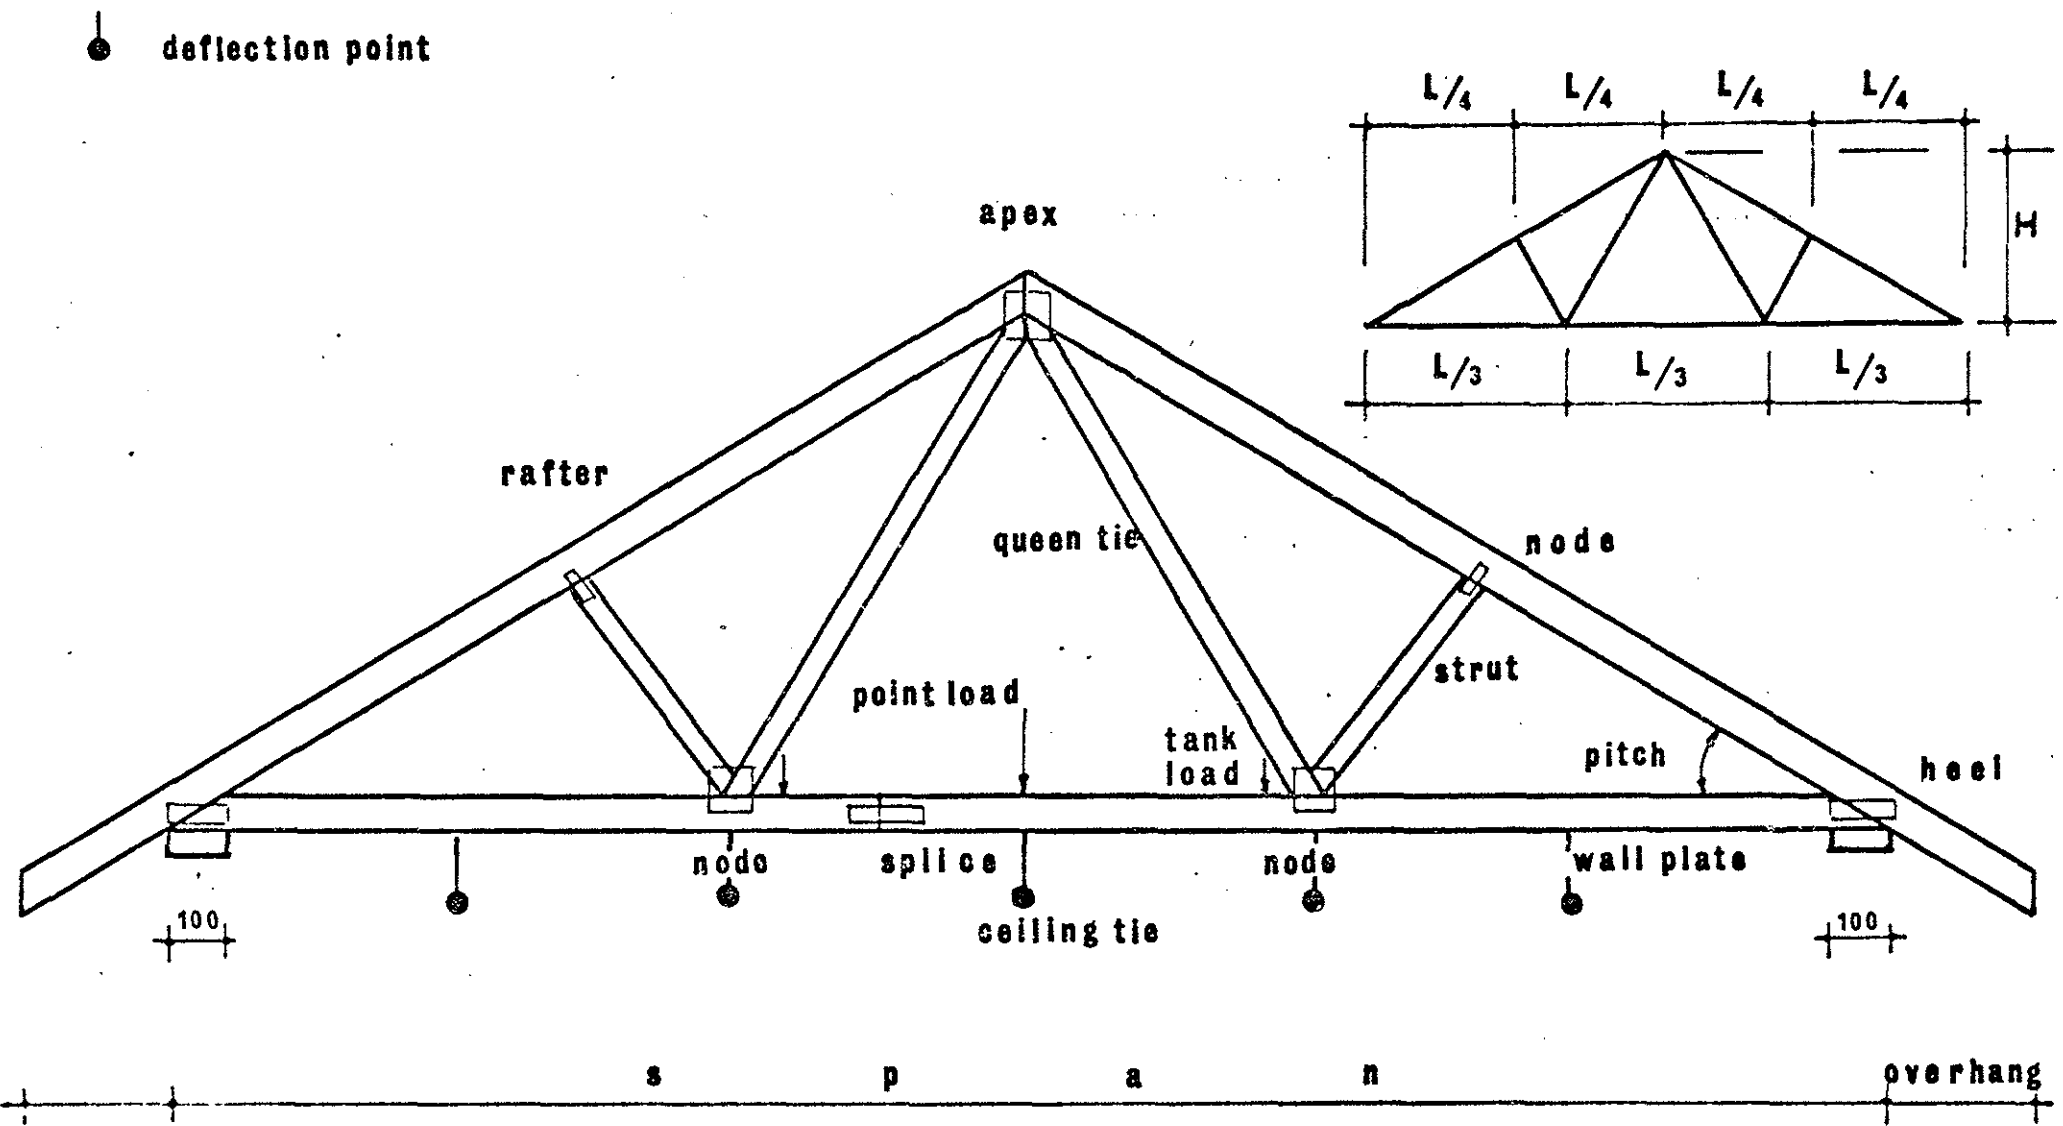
deflection point

$L/_4$ $L/_4$ $L/_4$ $L/_4$

H

$L/_3$ $L/_3$ $L/_3$

apex

rafter

queen tie

node

strut

point load

tank load

pitch

heel

node

splice

node

wall plate

ceiling tie

100

100

s p a n

overhang